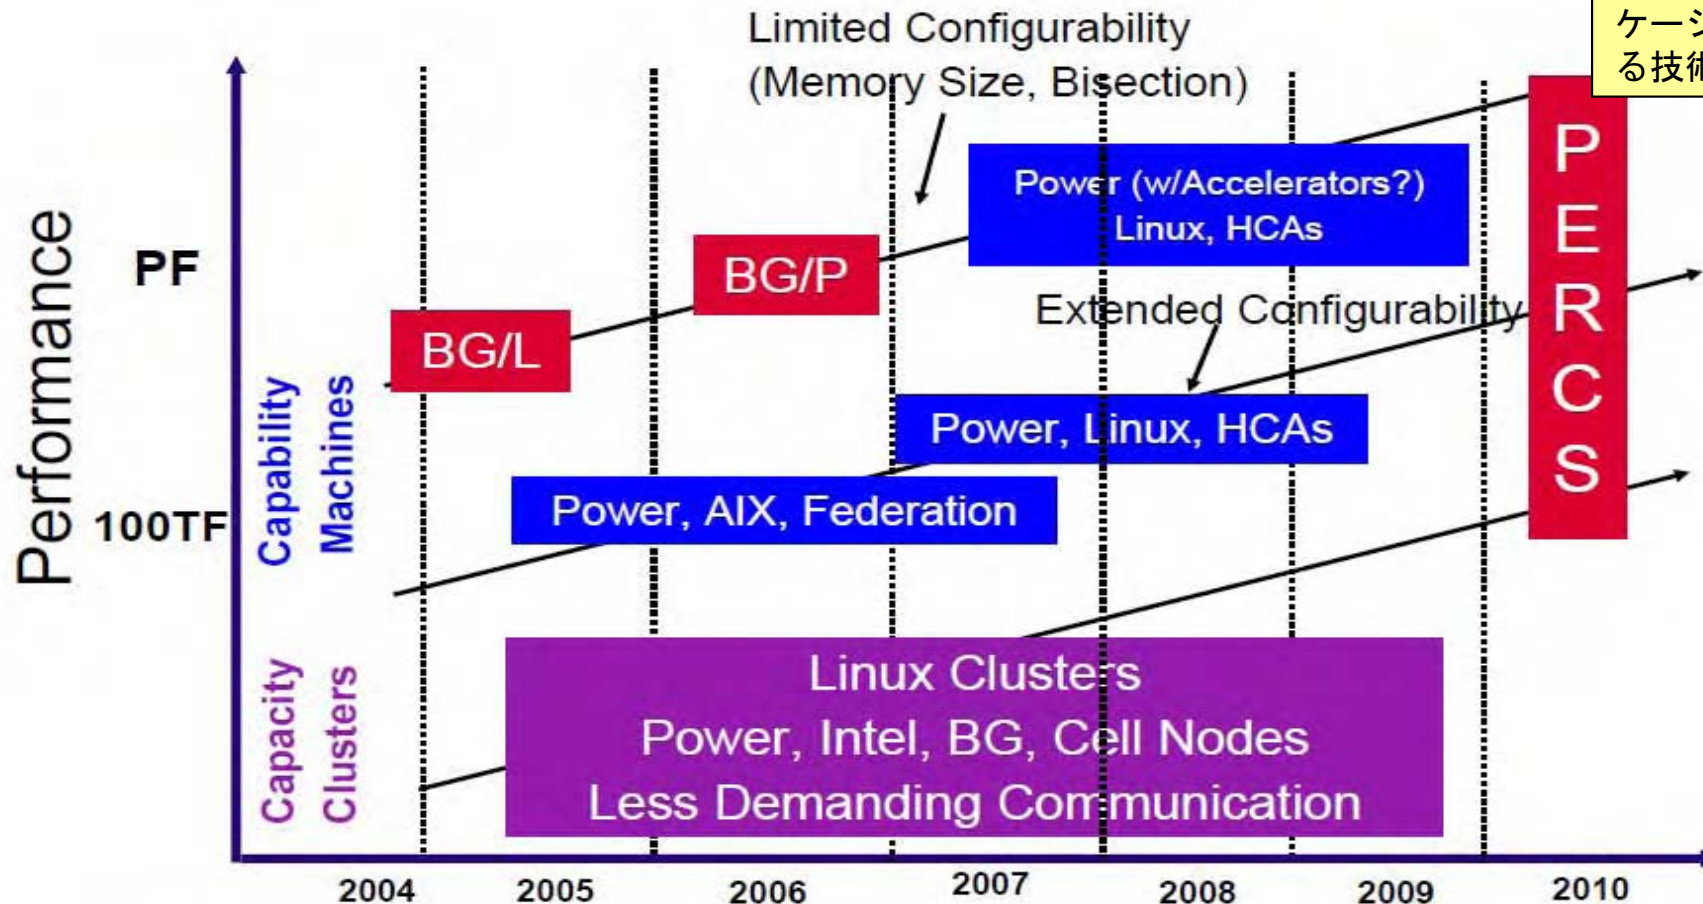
ケージ
る技術

Limited Configurability (Memory Size, Bisection)

Performance

PF

100TF

Capability Machines

Capacity Clusters

BG/L

BG/P

Power (w/Accelerators?) Linux, HCAs

PERCS

Extended Configurability

Power, Linux, HCAs

Power, AIX, Federation

Linux Clusters
Power, Intel, BG, Cell Nodes
Less Demanding Communication

2004 2005 2006 2007 2008 2009 2010